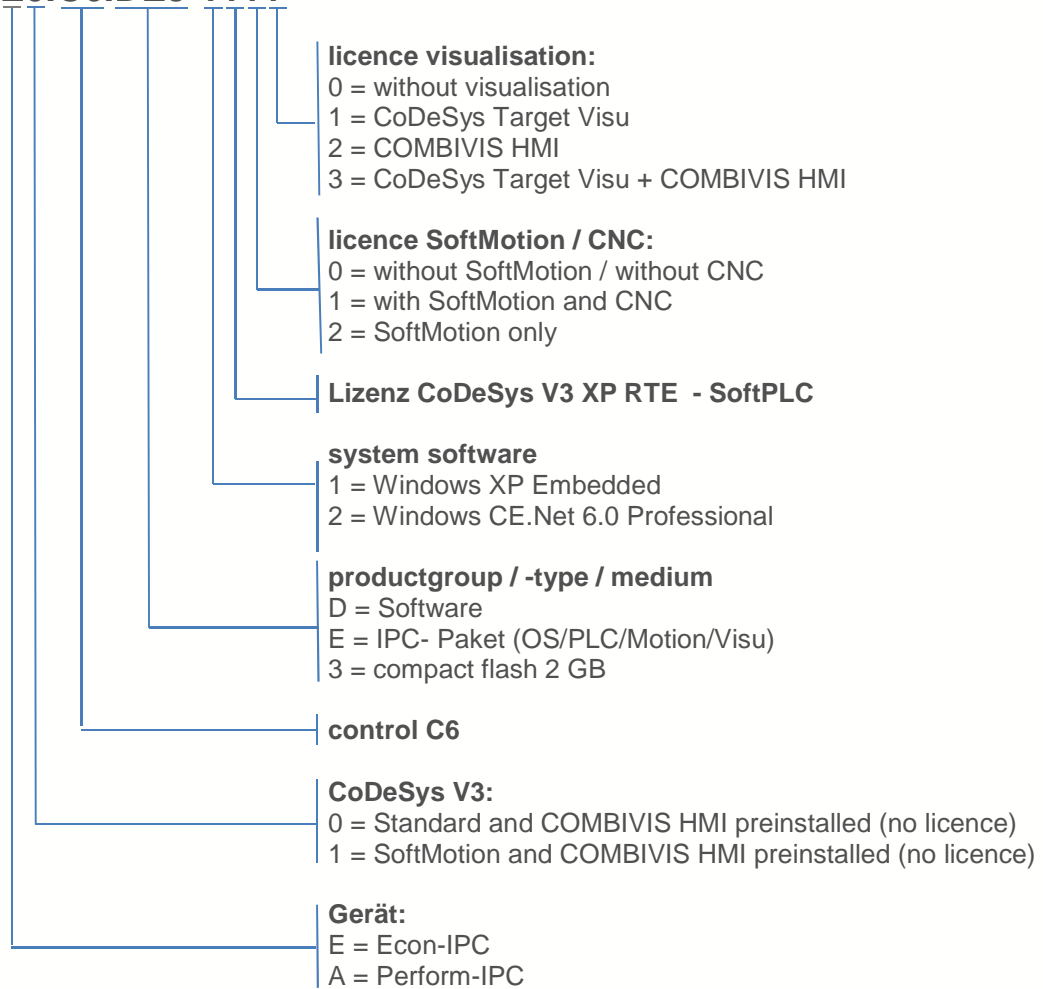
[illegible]

**licence visualisation:**
0 = without visualisation
1 = CoDeSys Target Visu
2 = COMBIVIS HMI
3 = CoDeSys Target Visu + COMBIVIS HMI

**licence SoftMotion / CNC:**
0 = without SoftMotion / without CNC
1 = with SoftMotion and CNC
2 = SoftMotion only

**Lizenz CoDeSys V3 XP RTE - SoftPLC**

**system software**
1 = Windows XP Embedded
2 = Windows CE.Net 6.0 Professional

**productgroup / -type / medium**
D = Software
E = IPC- Paket (OS/PLC/Motion/Visu)
3 = compact flash 2 GB

**control C6**

**CoDeSys V3:**
0 = Standard and COMBIVIS HMI preinstalled (no licence)
1 = SoftMotion and COMBIVIS HMI preinstalled (no licence)

**Gerät:**
E = Econ-IPC
A = Perform-IPC